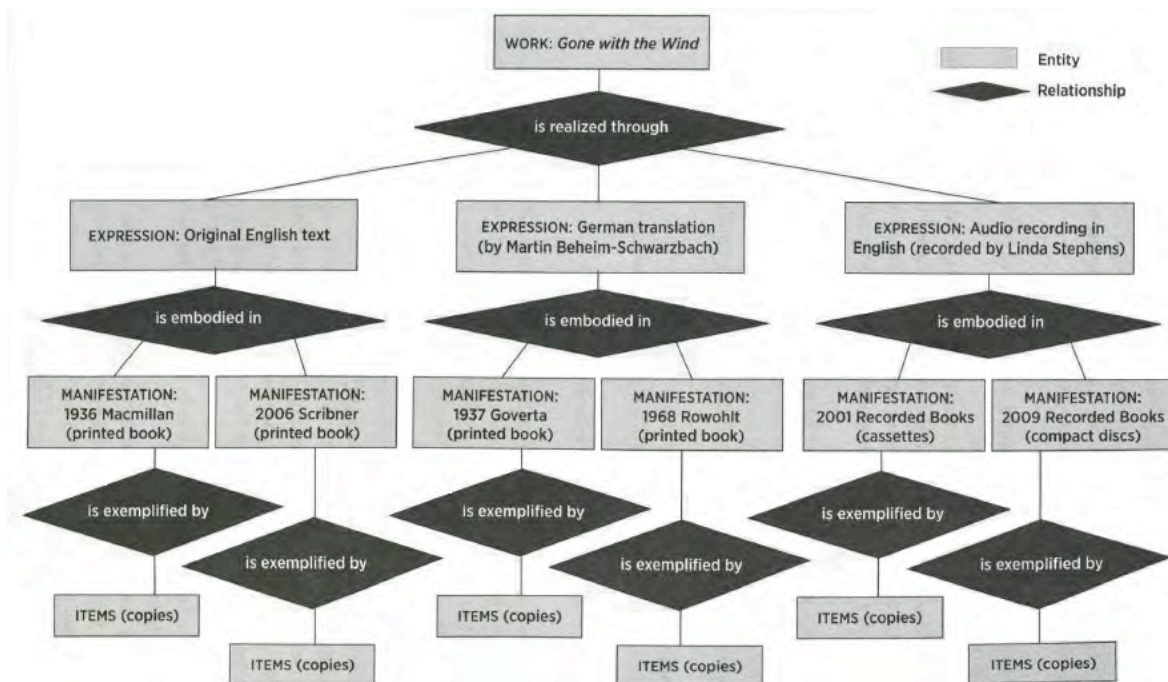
WORK: *Gone with the Wind*

Entity

Relationship

is realized through

EXPRESSION: Original English text

EXPRESSION: German translation (by Martin Beheim-Schwarzbach)

EXPRESSION: Audio recording in English (recorded by Linda Stephens)

is embodied in

is embodied in

is embodied in

MANIFESTATION: 1936 Macmillan (printed book)

MANIFESTATION: 2006 Scribner (printed book)

MANIFESTATION: 1937 Goverta (printed book)

MANIFESTATION: 1968 Rowohlt (printed book)

MANIFESTATION: 2001 Recorded Books (cassettes)

MANIFESTATION: 2009 Recorded Books (compact discs)

is exemplified by

is exemplified by

is exemplified by

is exemplified by

is exemplified by

is exemplified by

ITEMS (copies)

ITEMS (copies)

ITEMS (copies)

ITEMS (copies)

ITEMS (copies)

ITEMS (copies)